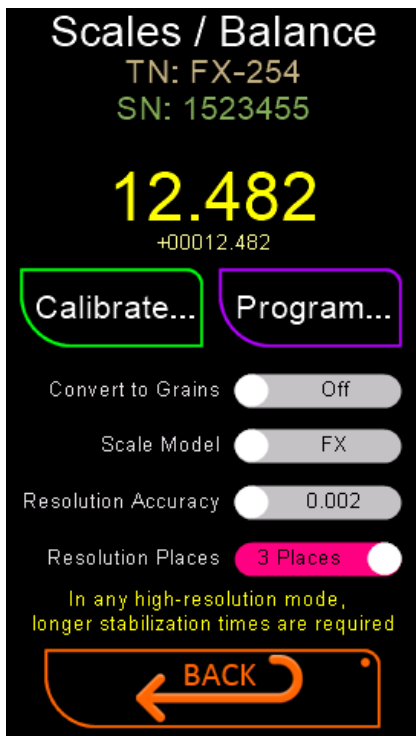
Scales / Balance
TN: FX-254
SN: 1523455

12.482
+00012.482

Calibrate... Program...

Convert to Grains Off

Scale Model FX

Resolution Accuracy 0.002

Resolution Places 3 Places

In any high-resolution mode, longer stabilization times are required

BACK